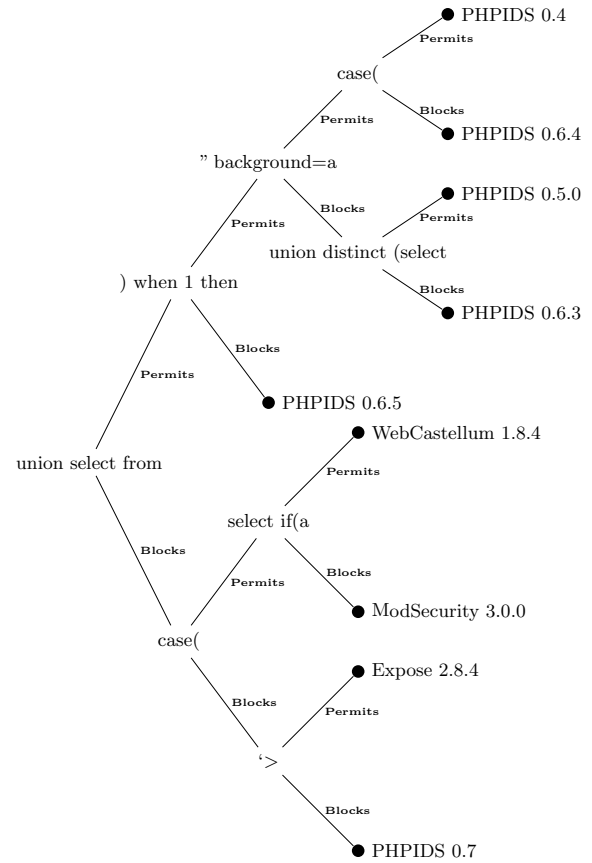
PHPIDS 0.4
Permits
case(
Blocks
PHPIDS 0.6.4
Permits
" background=a
PHPIDS 0.5.0
Permits
Blocks
Permits
union distinct (select
) when 1 then
Blocks
PHPIDS 0.6.3
Blocks
Permits
PHPIDS 0.6.5
WebCastellum 1.8.4
union select from
Permits
select if(a
Blocks
Permits
Blocks
ModSecurity 3.0.0
case(
Expose 2.8.4
Blocks
Permits
'>
Blocks
PHPIDS 0.7